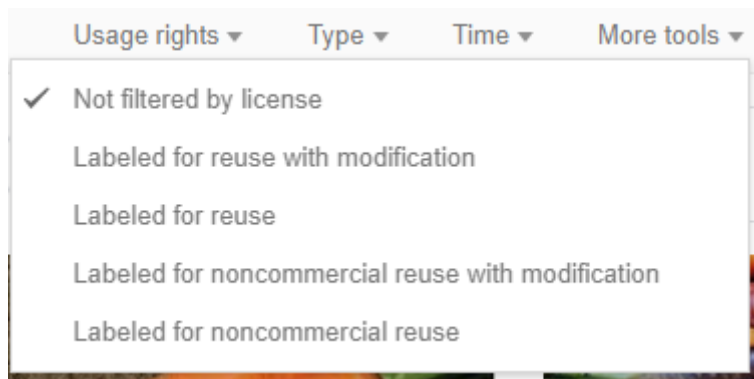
Usage rights ▾ Type ▾ Time ▾ More tools ▾

✓ Not filtered by license

Labeled for reuse with modification

Labeled for reuse

Labeled for noncommercial reuse with modification

Labeled for noncommercial reuse